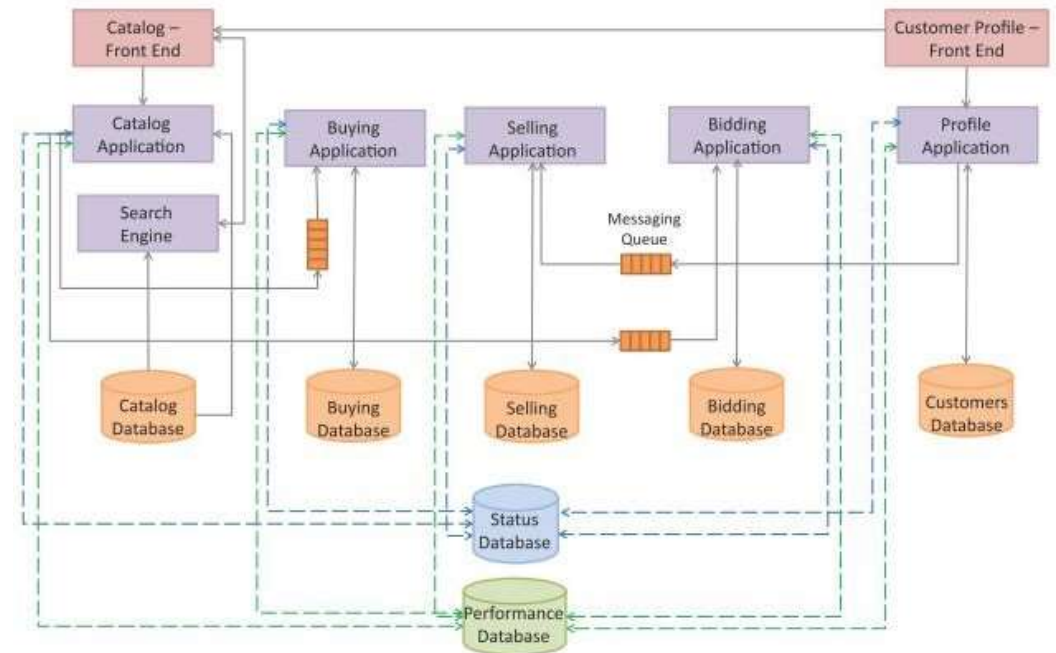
Catalog – Front End

Customer Profile – Front End

Catalog Application

Buying Application

Selling Application

Bidding Application

Profile Application

Search Engine

Messaging Queue

Catalog Database

Buying Database

Selling Database

Bidding Database

Customers Database

Status Database

Performance Database